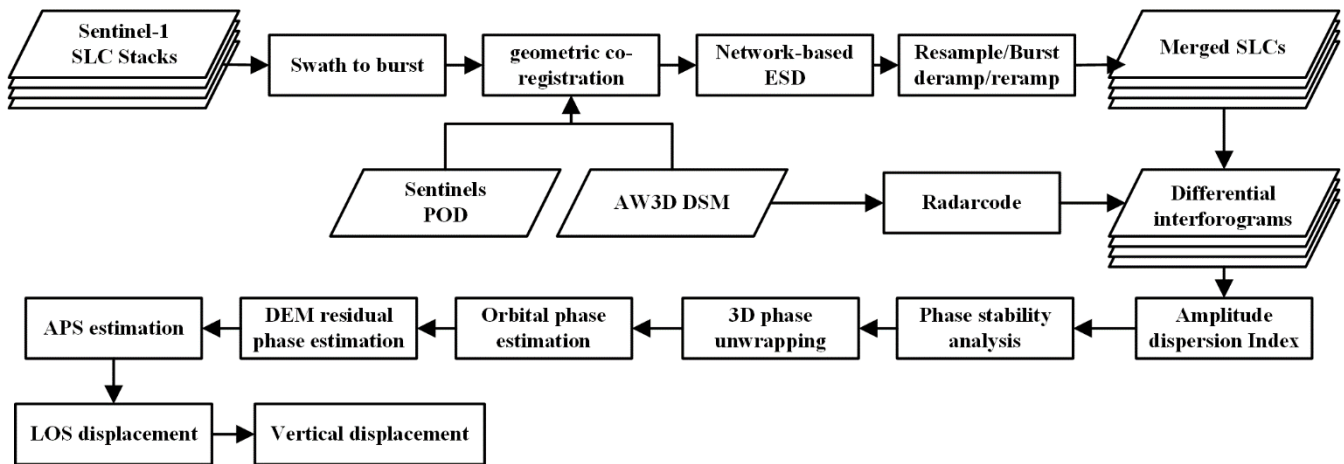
Sentinel-1 SLC Stacks

Swath to burst

geometric co-registration

Network-based ESD

Resample/Burst deramp/reramp

Merged SLCs

Sentinels POD

AW3D DSM

Radarcode

Differential interforograms

Amplitude dispersion Index

Phase stability analysis

3D phase unwrapping

Orbital phase estimation

DEM residual phase estimation

APS estimation

LOS displacement

Vertical displacement